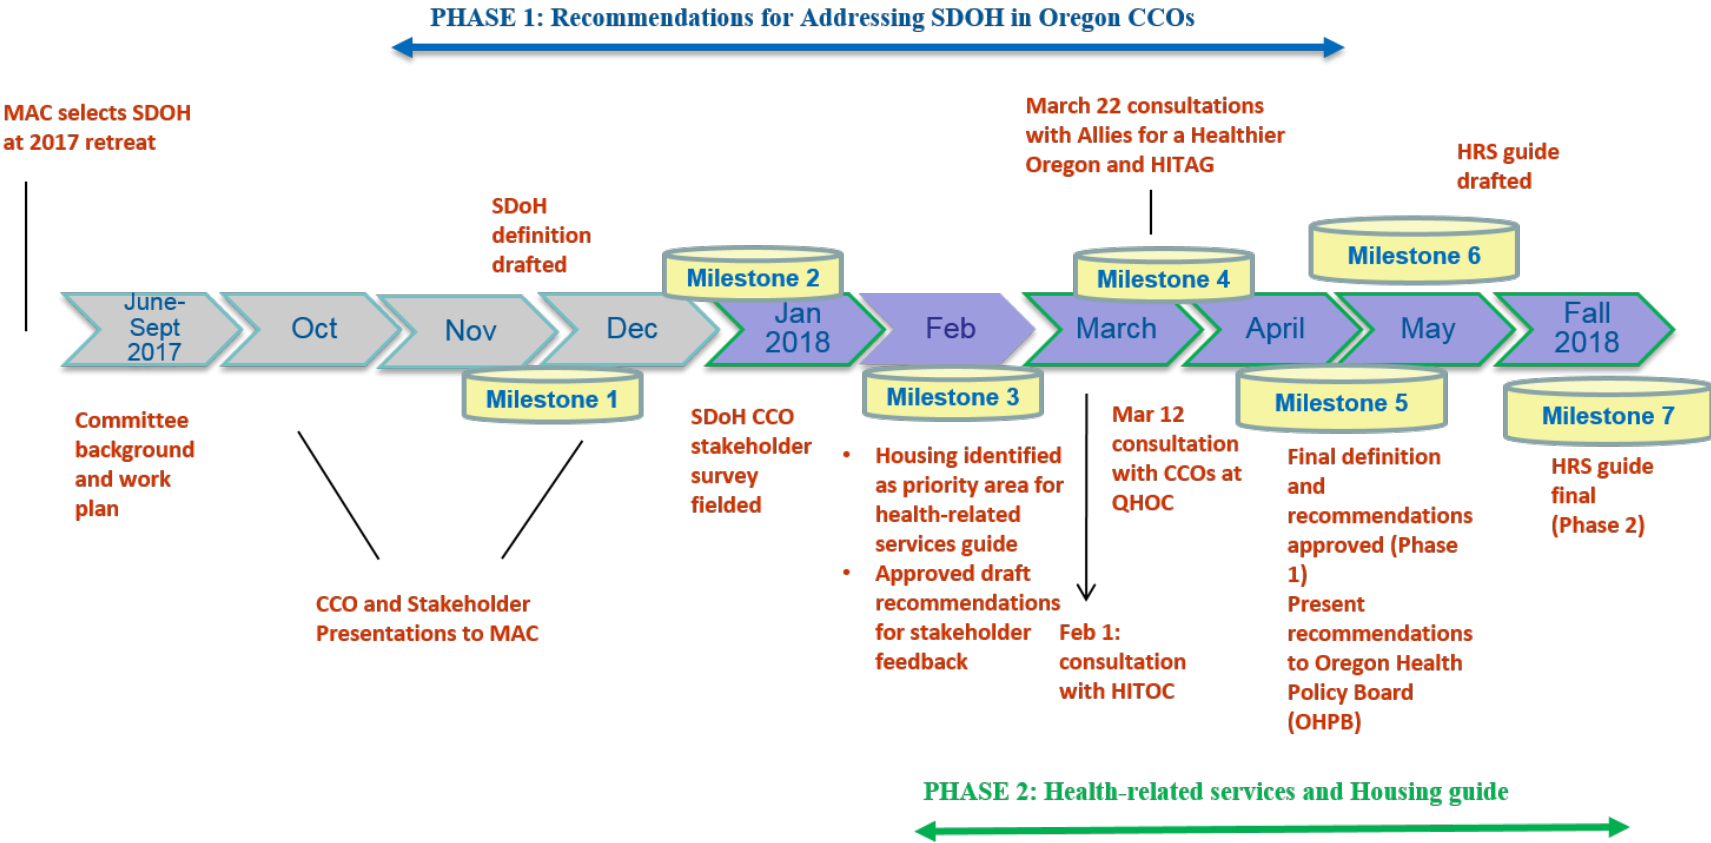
PHASE 1: Recommendations for Addressing SDOH in Oregon CCOs

MAC selects SDOH at 2017 retreat

SDoH definition drafted

March 22 consultations with Allies for a Healthier Oregon and HITAG

HRS guide drafted

Milestone 2

Milestone 4

Milestone 6

June-Sept 2017

Oct

Nov

Dec

Jan 2018

Feb

March

April

May

Fall 2018

Milestone 1

Milestone 3

Milestone 5

Milestone 7

Committee background and work plan

SDoH CCO stakeholder survey fielded

• Housing identified as priority area for health-related services guide
• Approved draft recommendations for stakeholder feedback

Mar 12 consultation with CCOs at QHOC

Final definition and recommendations approved (Phase 1)
Present recommendations to Oregon Health Policy Board (OHPB)

HRS guide final (Phase 2)

CCO and Stakeholder Presentations to MAC

Feb 1: consultation with HITOC

PHASE 2: Health-related services and Housing guide